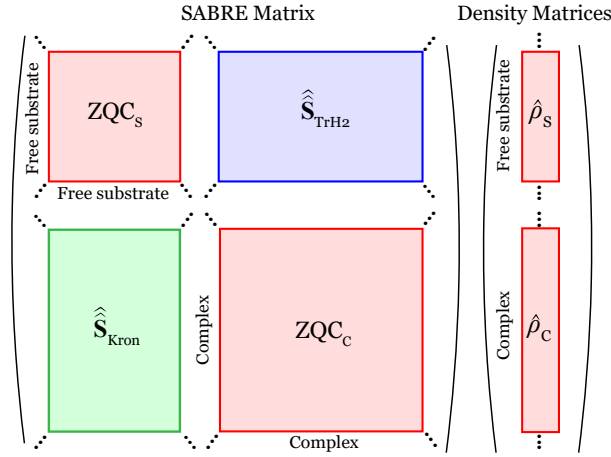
SABRE Matrix

Density Matrices

Free substrate

$ZQC_S$

Free substrate

$\hat{\hat{\mathbf{S}}}_{TrH2}$

Free substrate

$\hat{\rho}_S$

$\hat{\hat{\mathbf{S}}}_{Kron}$

Complex

$ZQC_C$

Complex

Complex

$\hat{\rho}_C$